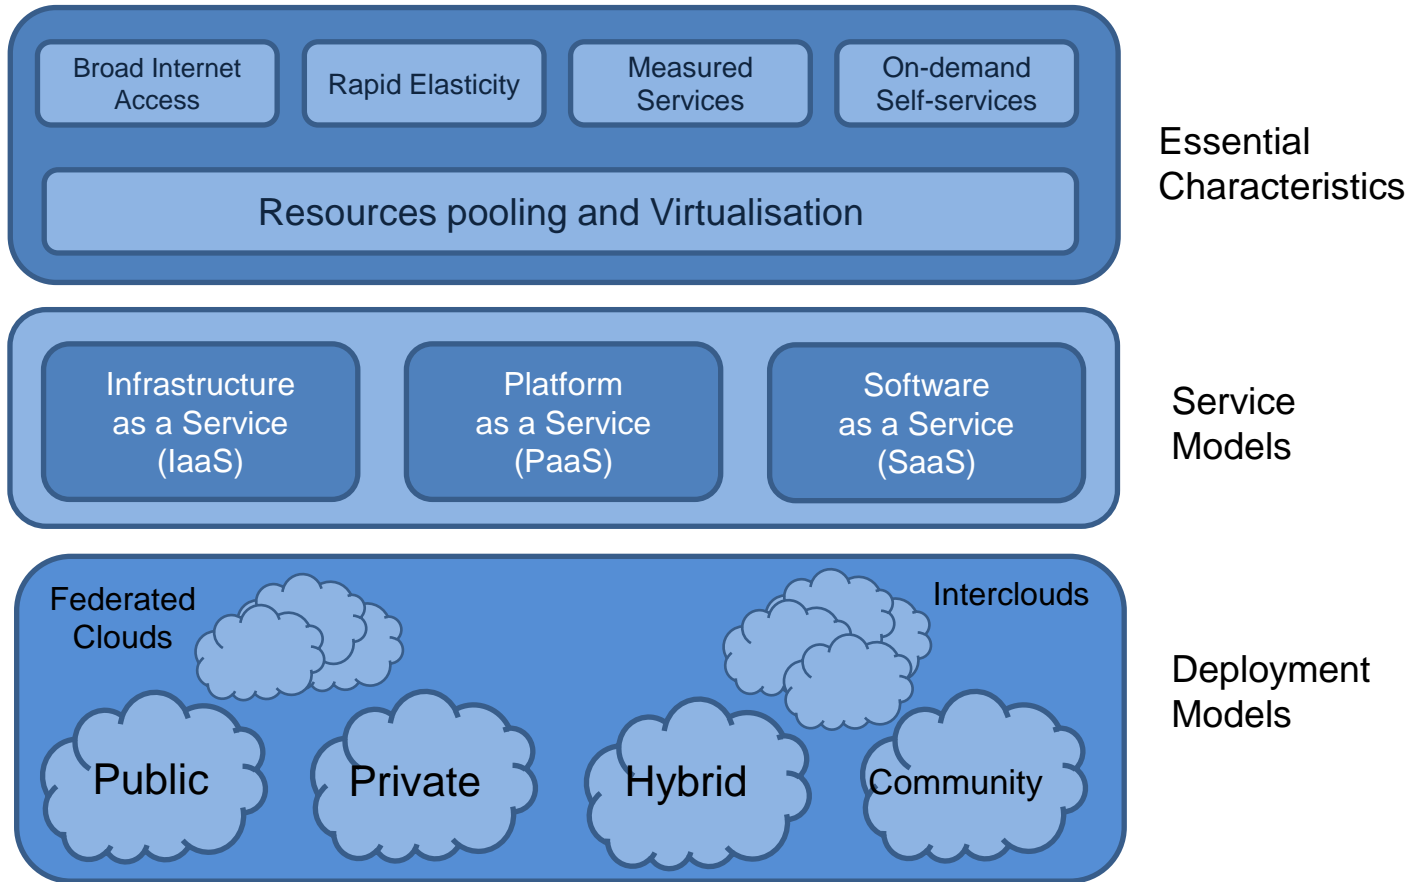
Broad Internet Access

Rapid Elasticity

Measured Services

On-demand Self-services

Resources pooling and Virtualisation

Essential Characteristics

Infrastructure as a Service (IaaS)

Platform as a Service (PaaS)

Software as a Service (SaaS)

Service Models

Federated Clouds

Interclouds

Public

Private

Hybrid

Community

Deployment Models